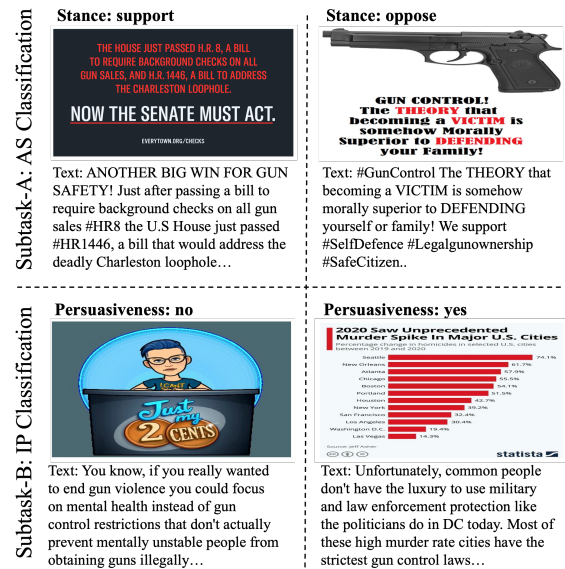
Subtask-A: AS Classification

Stance: support

THE HOUSE JUST PASSED H.R. 8, A BILL TO REQUIRE BACKGROUND CHECKS ON ALL GUN SALES, AND H.R.1446, A BILL TO ADDRESS THE CHARLESTON LOOPHOLE.

NOW THE SENATE MUST ACT.

EVERYTOWN.ORG/CHECKS

Text: ANOTHER BIG WIN FOR GUN SAFETY! Just after passing a bill to require background checks on all gun sales #HR8 the U.S House just passed #HR1446, a bill that would address the deadly Charleston loophole…

Stance: oppose

GUN CONTROL! The THEORY that becoming a VICTIM is somehow Morally Superior to DEFENDING your Family!

Text: #GunControl The THEORY that becoming a VICTIM is somehow morally superior to DEFENDING yourself or family! We support #SelfDefence #Legalgunownership #SafeCitizen..

Subtask-B: IP Classification

Persuasiveness: no

Just my 2 CENTS

Text: You know, if you really wanted to end gun violence you could focus on mental health instead of gun control restrictions that don't actually prevent mentally unstable people from obtaining guns illegally…

Persuasiveness: yes

2020 Saw Unprecedented Murder Spike In Major U.S. Cities

Percentage change in homicides in selected U.S. cities between 2019 and 2020

| | |
|---|---|
| Seattle | 74.1% |
| New Orleans | 61.7% |
| Atlanta | 57.9% |
| Chicago | 55.5% |
| Boston | 54.1% |
| Portland | 51.5% |
| Houston | 42.7% |
| New York | 39.2% |
| San Francisco | 32.4% |
| Los Angeles | 30.4% |
| Washington D.C. | 19.4% |
| Las Vegas | 14.3% |

Source: Jeff Asher

statista

Text: Unfortunately, common people don't have the luxury to use military and law enforcement protection like the politicians do in DC today. Most of these high murder rate cities have the strictest gun control laws…